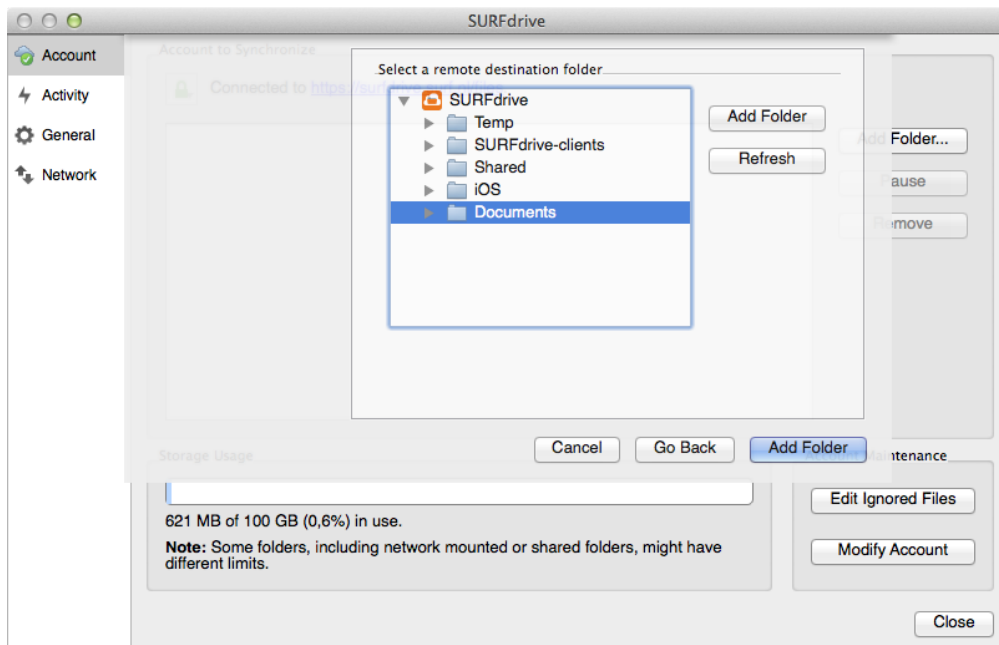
SURFdrive

Account
Activity
General
Network

Account to Synchronize

Connected to https://surf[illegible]

Select a remote destination folder

SURFdrive
Temp
SURFdrive-clients
Shared
iOS
Documents

Add Folder
Refresh

Add Folder...
Pause
Remove

Cancel
Go Back
Add Folder

Storage Usage

621 MB of 100 GB (0,6%) in use.

**Note:** Some folders, including network mounted or shared folders, might have different limits.

Maintenance
Edit Ignored Files
Modify Account

Close